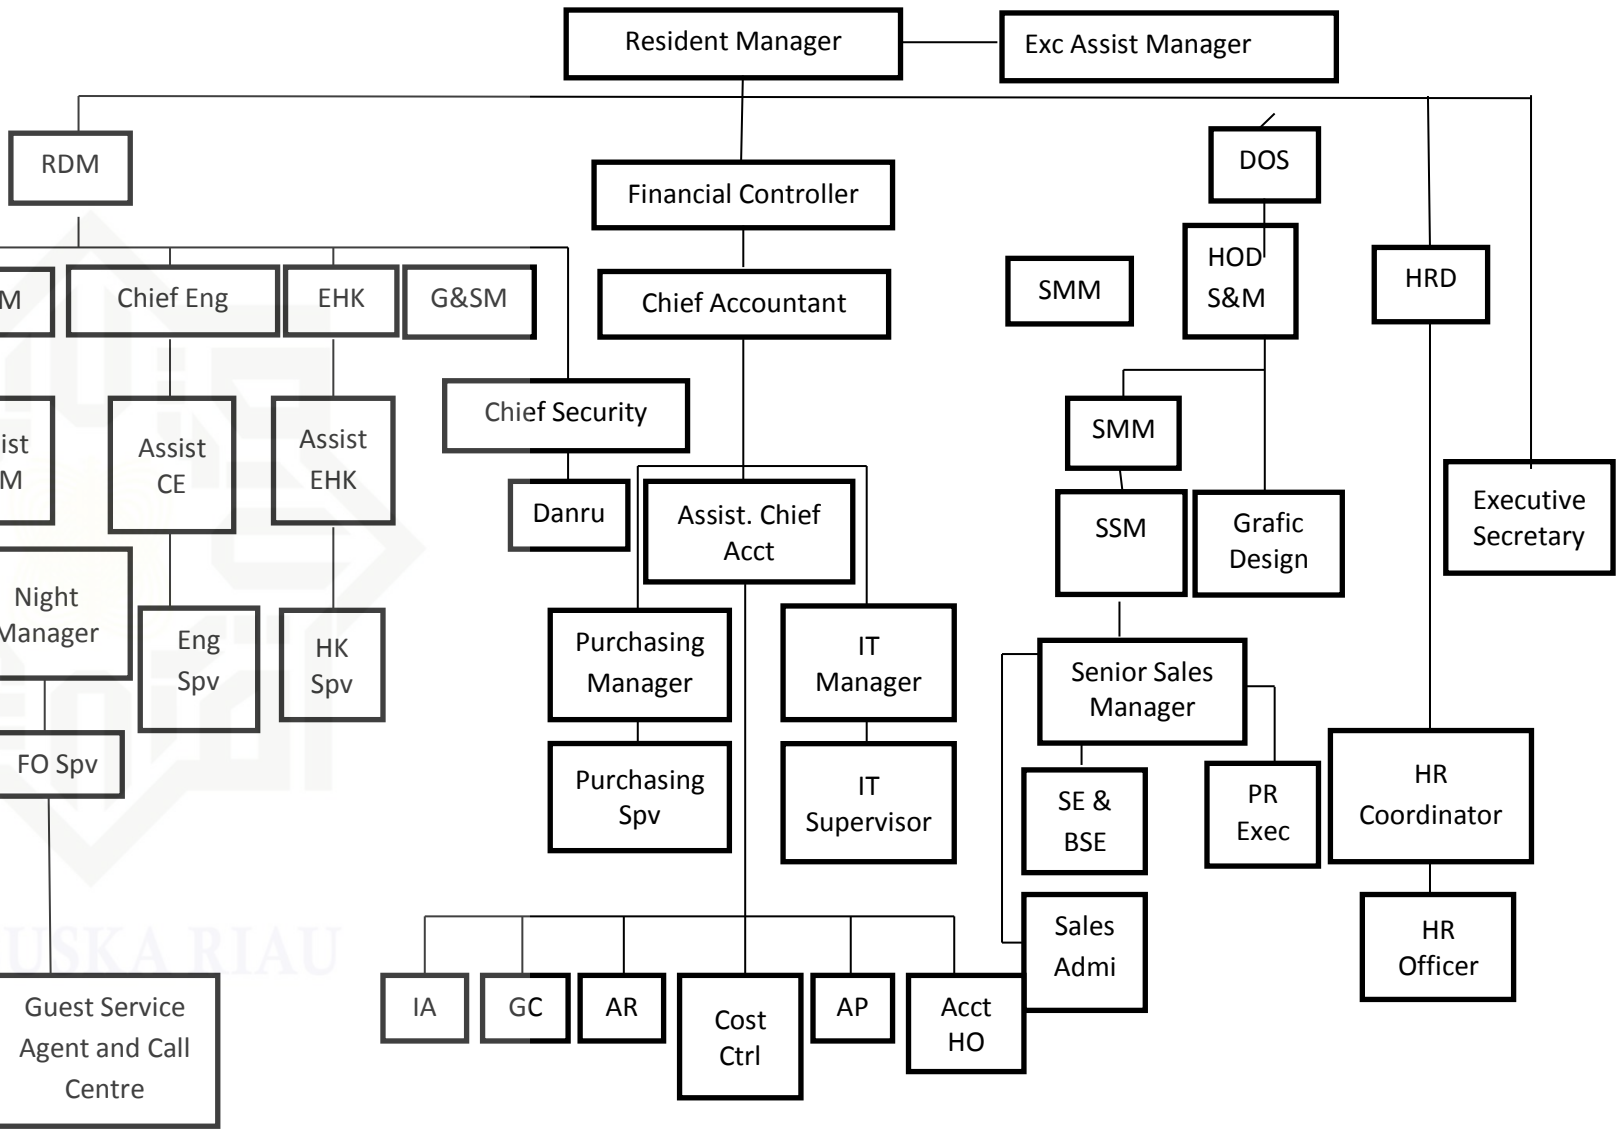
Resident Manager

Exc Assist Manager

RDM

Financial Controller

DOS

M

Chief Eng

EHK

G&SM

Chief Accountant

SMM

HOD S&M

HRD

ist M

Assist CE

Assist EHK

Chief Security

SMM

Danru

Assist. Chief Acct

SSM

Grafic Design

Executive Secretary

Night Manager

Eng Spv

HK Spv

Purchasing Manager

IT Manager

Senior Sales Manager

FO Spv

Purchasing Spv

IT Supervisor

SE & BSE

PR Exec

HR Coordinator

Sales Admi

HR Officer

Guest Service Agent and Call Centre

IA

GC

AR

Cost Ctrl

AP

Acct HO

USKA RIAU